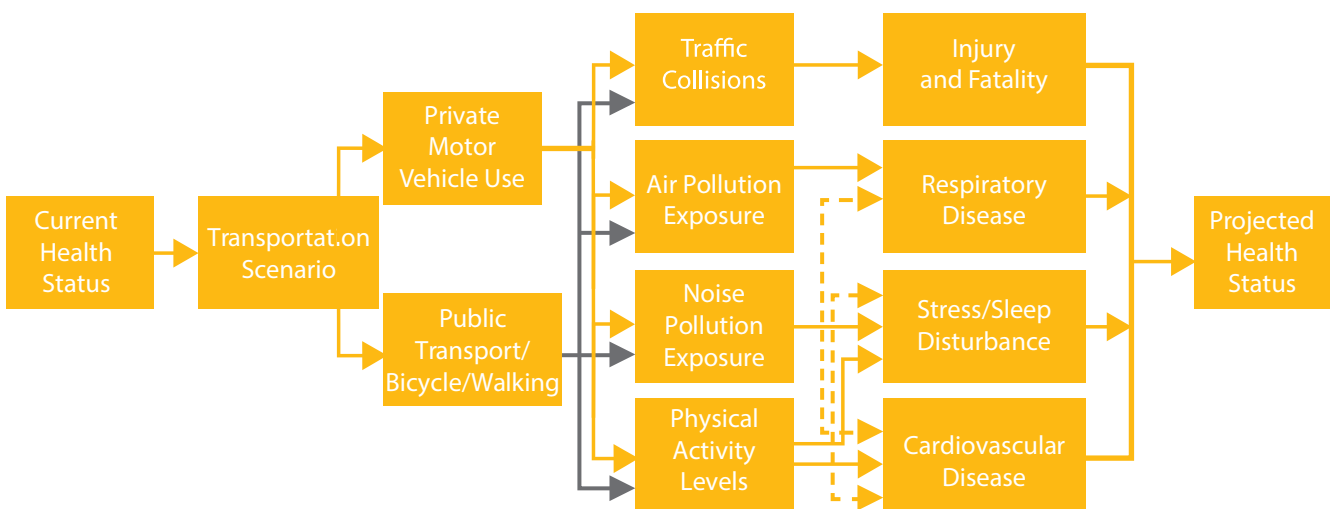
Current Health Status

Transportat.on Scenario

Private Motor Vehicle Use

Public Transport/ Bicycle/Walking

Traffic Collisions

Air Pollution Exposure

Noise Pollution Exposure

Physical Activity Levels

Injury and Fatality

Respiratory Disease

Stress/Sleep Disturbance

Cardiovascular Disease

Projected Health Status